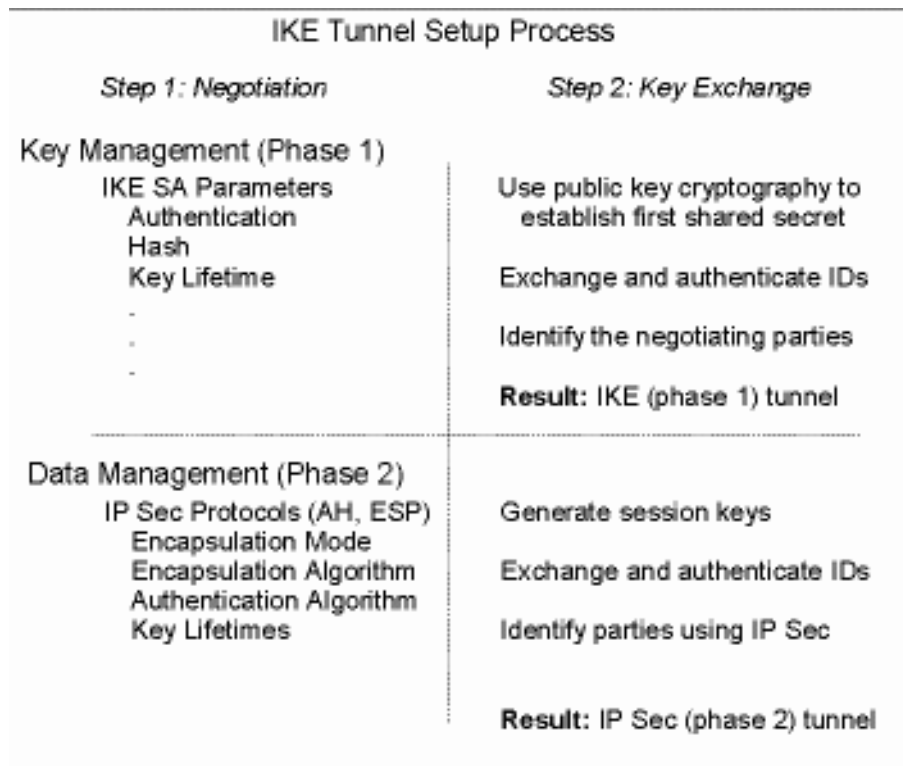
IKE Tunnel Setup Process

Step 1: Negotiation

Key Management (Phase 1)

IKE SA Parameters
Authentication
Hash
Key Lifetime
.
.
.

Data Management (Phase 2)

IP Sec Protocols (AH, ESP)
Encapsulation Mode
Encapsulation Algorithm
Authentication Algorithm
Key Lifetimes

Step 2: Key Exchange

Use public key cryptography to establish first shared secret

Exchange and authenticate IDs

Identify the negotiating parties

**Result:** IKE (phase 1) tunnel

Generate session keys

Exchange and authenticate IDs

Identify parties using IP Sec

**Result:** IP Sec (phase 2) tunnel